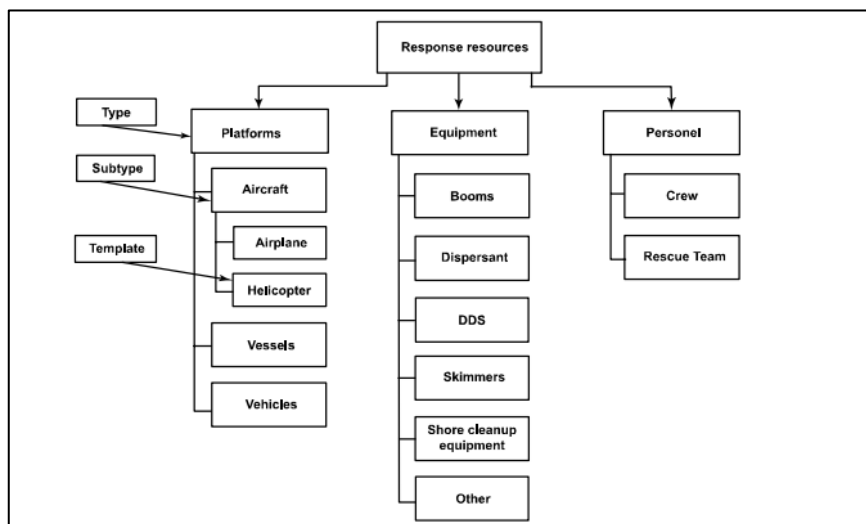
Response resources

Type

Platforms

Subtype

Aircraft

Airplane

Template

Helicopter

Vessels

Vehicles

Equipment

Booms

Dispersant

DDS

Skimmers

Shore cleanup equipment

Other

Personel

Crew

Rescue Team